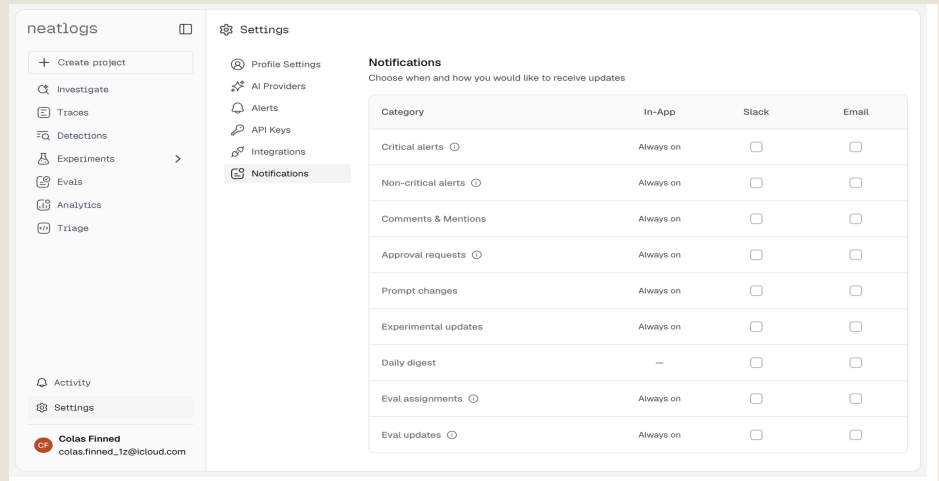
neatlogs

+ Create project
Investigate
Traces
Detections
Experiments
Evals
Analytics
Triage

Activity
Settings

CF Colas Finned
colas.finned_1z@icloud.com

Settings

Profile Settings
AI Providers
Alerts
API Keys
Integrations
Notifications

Notifications
Choose when and how you would like to receive updates

| Category | In-App | Slack | Email |
|---|---|---|---|
| Critical alerts ⓘ | Always on | ☐ | ☐ |
| Non-critical alerts ⓘ | Always on | ☐ | ☐ |
| Comments & Mentions | Always on | ☐ | ☐ |
| Approval requests ⓘ | Always on | ☐ | ☐ |
| Prompt changes | Always on | ☐ | ☐ |
| Experimental updates | Always on | ☐ | ☐ |
| Daily digest | — | ☐ | ☐ |
| Eval assignments ⓘ | Always on | ☐ | ☐ |
| Eval updates ⓘ | Always on | ☐ | ☐ |